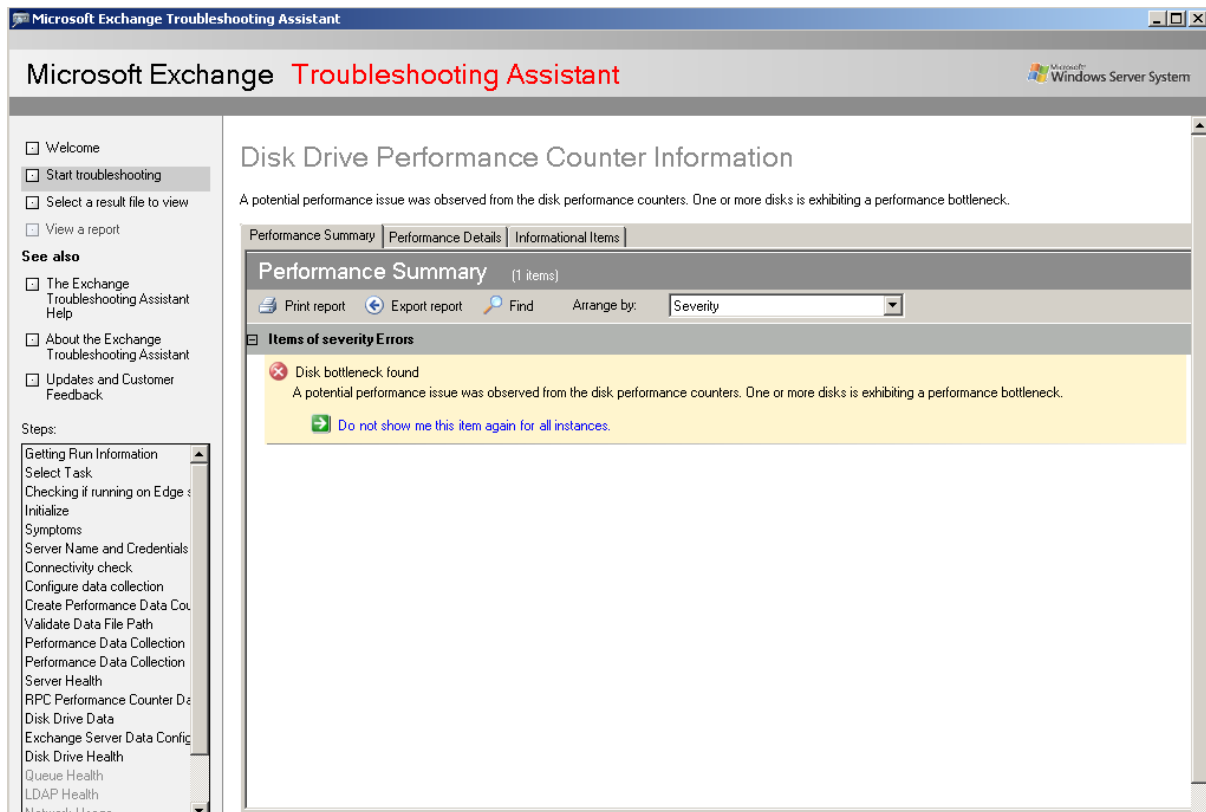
Microsoft Exchange Troubleshooting Assistant

Microsoft Exchange Troubleshooting Assistant

Microsoft Windows Server System

Welcome
Start troubleshooting
Select a result file to view
View a report

See also
The Exchange Troubleshooting Assistant Help
About the Exchange Troubleshooting Assistant
Updates and Customer Feedback

Steps:
Getting Run Information
Select Task
Checking if running on Edge s
Initialize
Symptoms
Server Name and Credentials
Connectivity check
Configure data collection
Create Performance Data Cou
Validate Data File Path
Performance Data Collection
Performance Data Collection
Server Health
RPC Performance Counter Da
Disk Drive Data
Exchange Server Data Config
Disk Drive Health
Queue Health
LDAP Health
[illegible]

Disk Drive Performance Counter Information

A potential performance issue was observed from the disk performance counters. One or more disks is exhibiting a performance bottleneck.

Performance Summary | Performance Details | Informational Items

Performance Summary (1 items)

Print report Export report Find Arrange by: Severity

Items of severity Errors

Disk bottleneck found
A potential performance issue was observed from the disk performance counters. One or more disks is exhibiting a performance bottleneck.

Do not show me this item again for all instances.